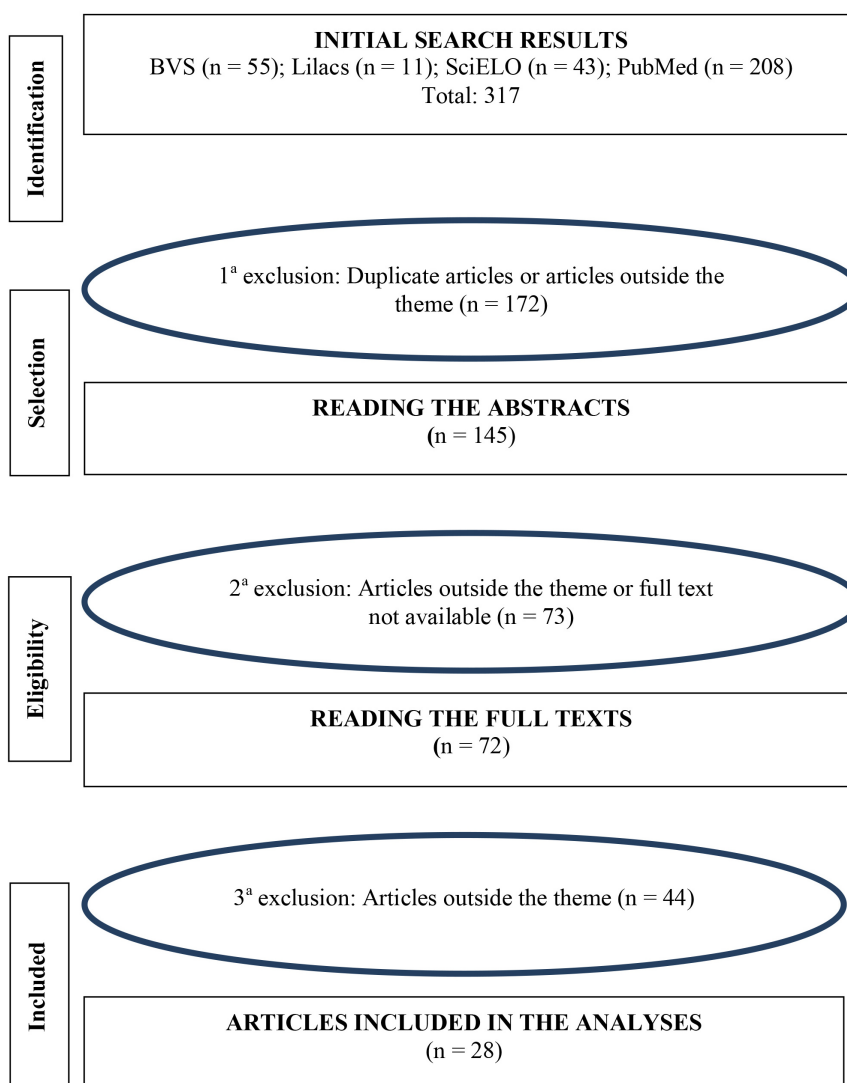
Identification

INITIAL SEARCH RESULTS
BVS (n = 55); Lilacs (n = 11); SciELO (n = 43); PubMed (n = 208)
Total: 317

Selection

1ª exclusion: Duplicate articles or articles outside the theme (n = 172)

READING THE ABSTRACTS
(n = 145)

Eligibility

2ª exclusion: Articles outside the theme or full text not available (n = 73)

READING THE FULL TEXTS
(n = 72)

Included

3ª exclusion: Articles outside the theme (n = 44)

ARTICLES INCLUDED IN THE ANALYSES
(n = 28)